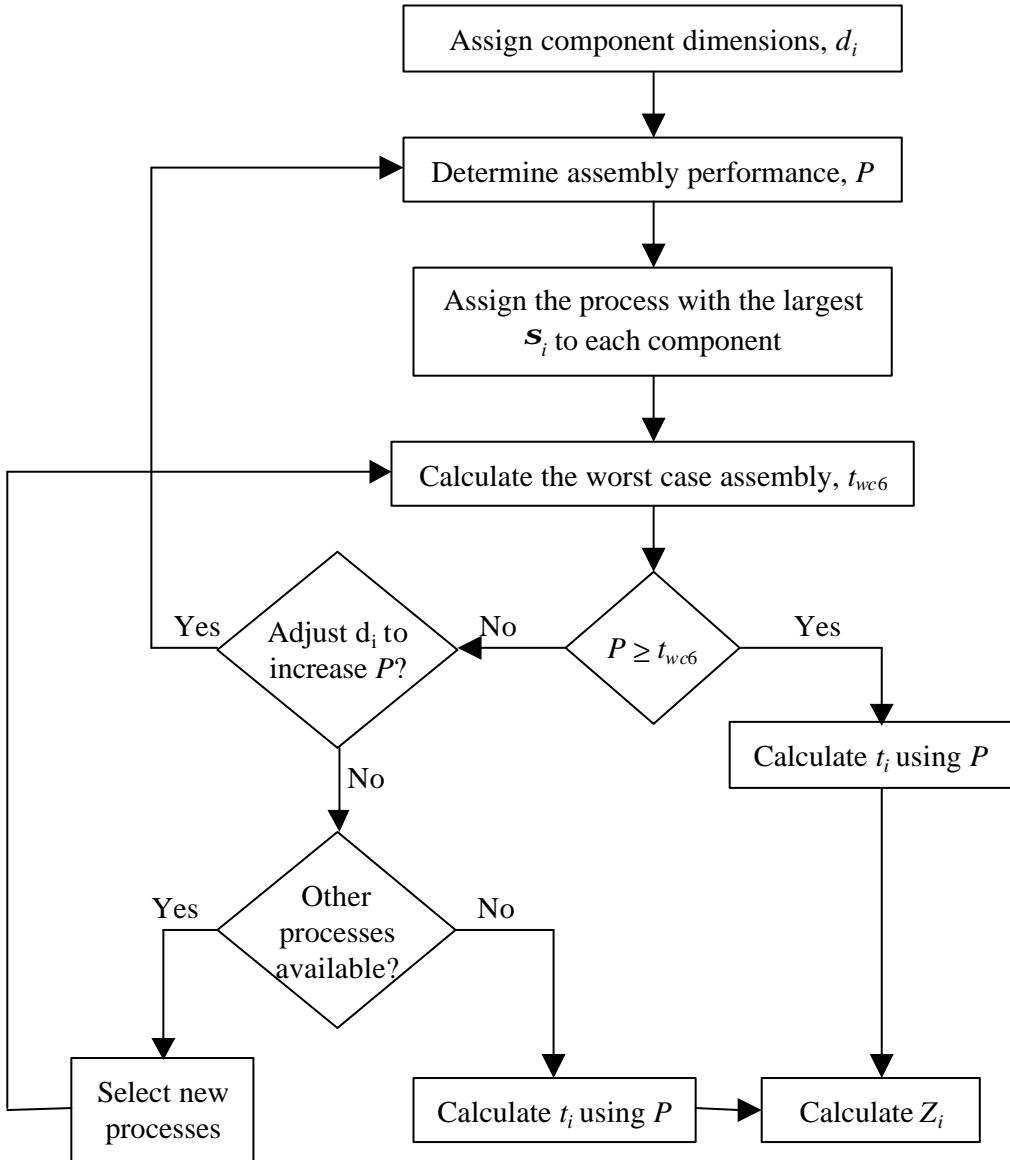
Assign component dimensions, $d_i$

Determine assembly performance, $P$

Assign the process with the largest $s_i$ to each component

Calculate the worst case assembly, $t_{wc6}$

$P \geq t_{wc6}$

Yes

No

Adjust $d_i$ to increase $P$?

Yes

No

Calculate $t_i$ using $P$

Other processes available?

Yes

No

Select new processes

Calculate $t_i$ using $P$

Calculate $Z_i$